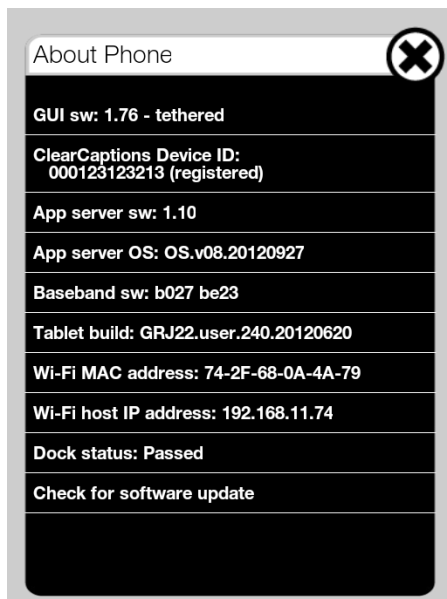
About Phone

GUI sw: 1.76 - tethered

ClearCaptions Device ID:
000123123213 (registered)

App server sw: 1.10

App server OS: OS.v08.20120927

Baseband sw: b027 be23

Tablet build: GRJ22.user.240.20120620

Wi-Fi MAC address: 74-2F-68-0A-4A-79

Wi-Fi host IP address: 192.168.11.74

Dock status: Passed

Check for software update